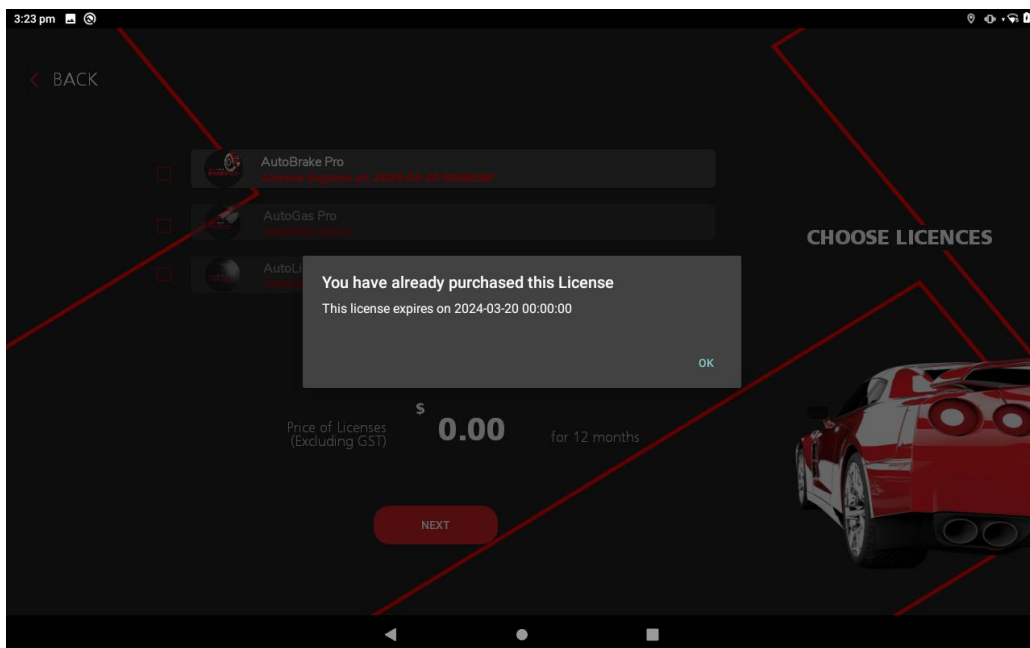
3:23 pm

BACK

AutoBrake Pro
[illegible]

AutoGas Pro
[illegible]

AutoLi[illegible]
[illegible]

CHOOSE LICENCES

You have already purchased this License

This license expires on 2024-03-20 00:00:00

OK

Price of Licenses (Excluding GST)

$

0.00

for 12 months

NEXT